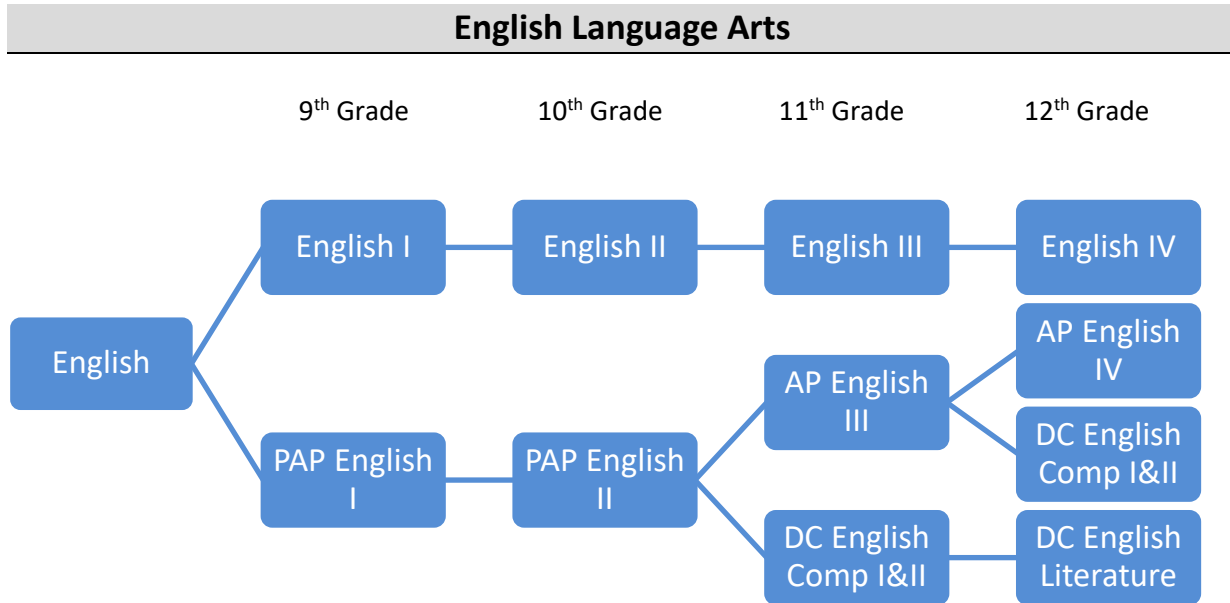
English Language Arts

$9^{th}$ Grade $10^{th}$ Grade $11^{th}$ Grade $12^{th}$ Grade

English

English I

English II

English III

English IV

PAP English I

PAP English II

AP English III

AP English IV

DC English Comp I&II

DC English Comp I&II

DC English Literature